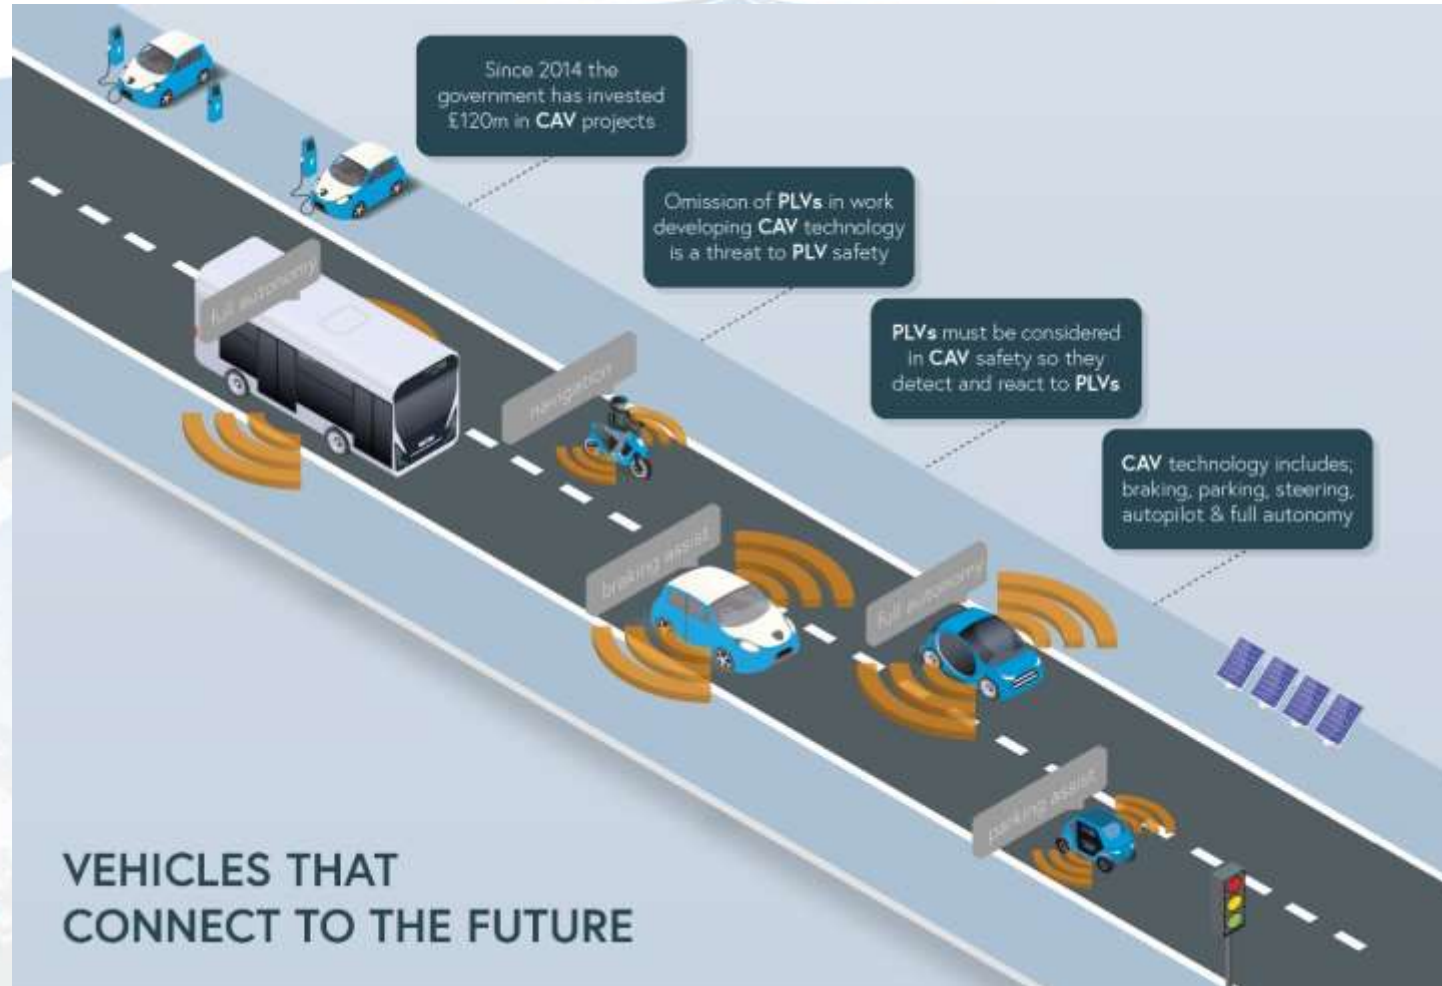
Since 2014 the government has invested £120m in CAV projects

Omission of PLVs in work developing CAV technology is a threat to PLV safety

PLVs must be considered in CAV safety so they detect and react to PLVs

CAV technology includes; braking, parking, steering, autopilot & full autonomy

full autonomy

navigation

braking assist

full autonomy

parking assist

VEHICLES THAT CONNECT TO THE FUTURE